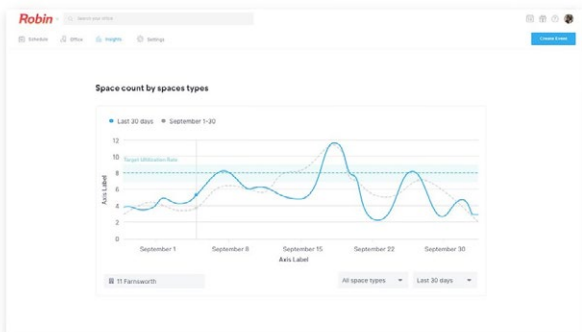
Robin
Search your office
Schedule Office Insights Settings
Create Event

Space count by spaces types

Last 30 days September 1–30

12
10
8
6
4
2
0

Target Utilization Rate

Axis Label

September 1 September 8 September 15 September 22 September 30
Axis Label

11 Farnsworth
All space types
Last 30 days